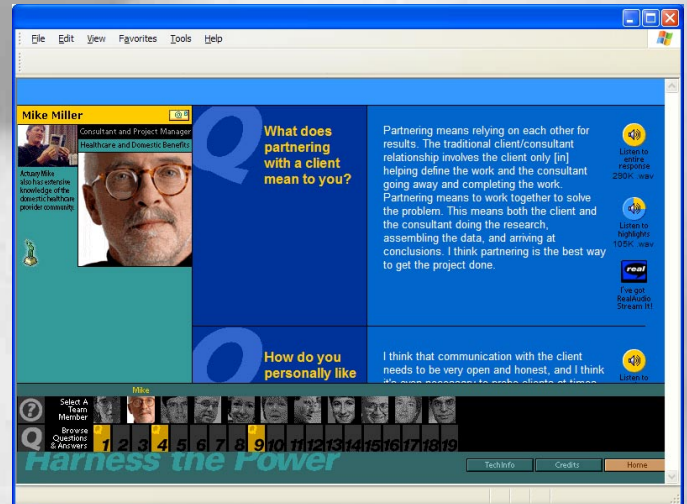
File Edit View Favorites Tools Help

Mike Miller

Consultant and Project Manager

Healthcare and Domestic Benefits

Actuary Mike also has extensive knowledge of the domestic healthcare provider community.

Q

What does partnering with a client mean to you?

Partnering means relying on each other for results. The traditional client/consultant relationship involves the client only [in] helping define the work and the consultant going away and completing the work. Partnering means to work together to solve the problem. This means both the client and the consultant doing the research, assembling the data, and arriving at conclusions. I think partnering is the best way to get the project done.

Listen to entire response 290K .wav

Listen to highlights 105K .wav

real

I've got RealAudio Stream It!

Q

How do you personally like

I think that communication with the client needs to be very open and honest, and I think it's even necessary to probe clients at times

Listen to

Mike

Select A Team Member

Browse Questions & Answers

1 2 3 4 5 6 7 8 9 10 11 12 13 14 15 16 17 18 19

Harness the Power

Tech Info

Credits

Home